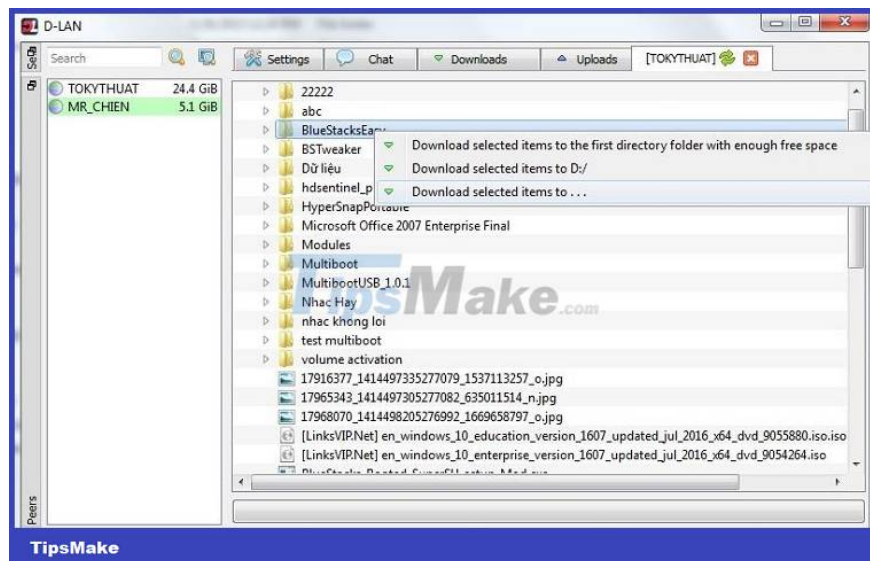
D-LAN

Search

Settings Chat Downloads Uploads [TOKYTHUAT]

Seda

TOKYTHUAT 24.4 GiB
MR_CHIEN 5.1 GiB

22222
abc
BlueStacksEa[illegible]
BSTweaker
Dữ liệu
hdsentinel_p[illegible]
HyperSnapPortable
Microsoft Office 2007 Enterprise Final
Modules
Multiboot
MultibootUSB_1.0.1
Nhac Hay
nhac khong loi
test multiboot
volume activation
17916377_1414497335277079_1537113257_o.jpg
17965343_1414497305277082_635011514_n.jpg
17968070_1414498205276992_1669658797_o.jpg
[LinksVIP.Net] en_windows_10_education_version_1607_updated_jul_2016_x64_dvd_9055880.iso.iso
[LinksVIP.Net] en_windows_10_enterprise_version_1607_updated_jul_2016_x64_dvd_9054264.iso
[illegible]

Download selected items to the first directory folder with enough free space
Download selected items to D:/
Download selected items to . . .

TipsMake.com

Peers

TipsMake